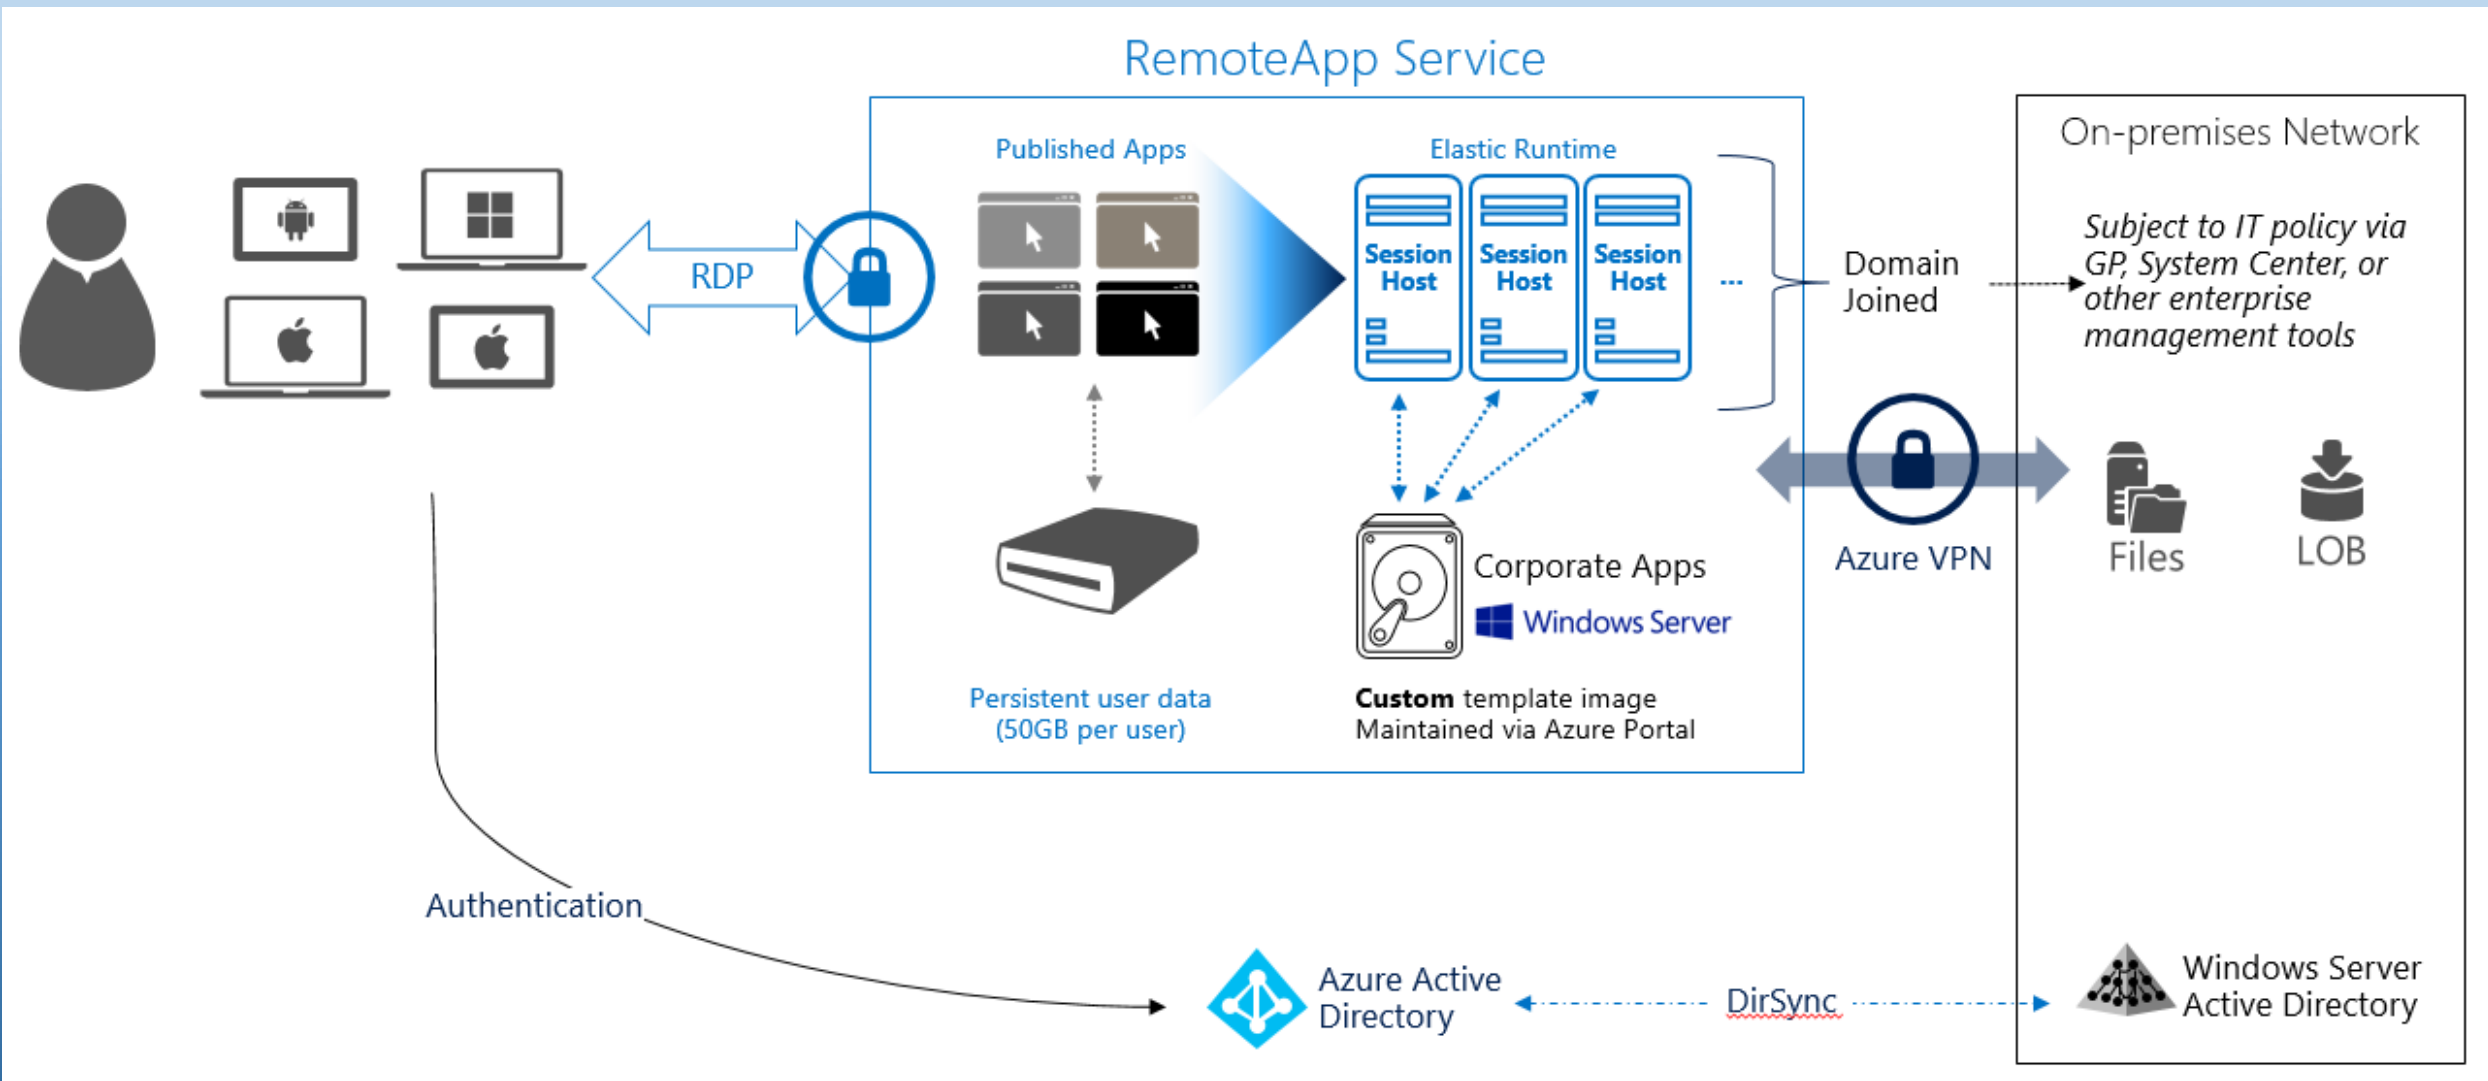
RemoteApp Service

RDP

Published Apps

Elastic Runtime

Session Host

Session Host

Session Host

...

Domain Joined

On-premises Network

Subject to IT policy via GP, System Center, or other enterprise management tools

Azure VPN

Files

LOB

Persistent user data (50GB per user)

Corporate Apps

Windows Server

**Custom** template image Maintained via Azure Portal

Authentication

Azure Active Directory

DirSync

Windows Server Active Directory